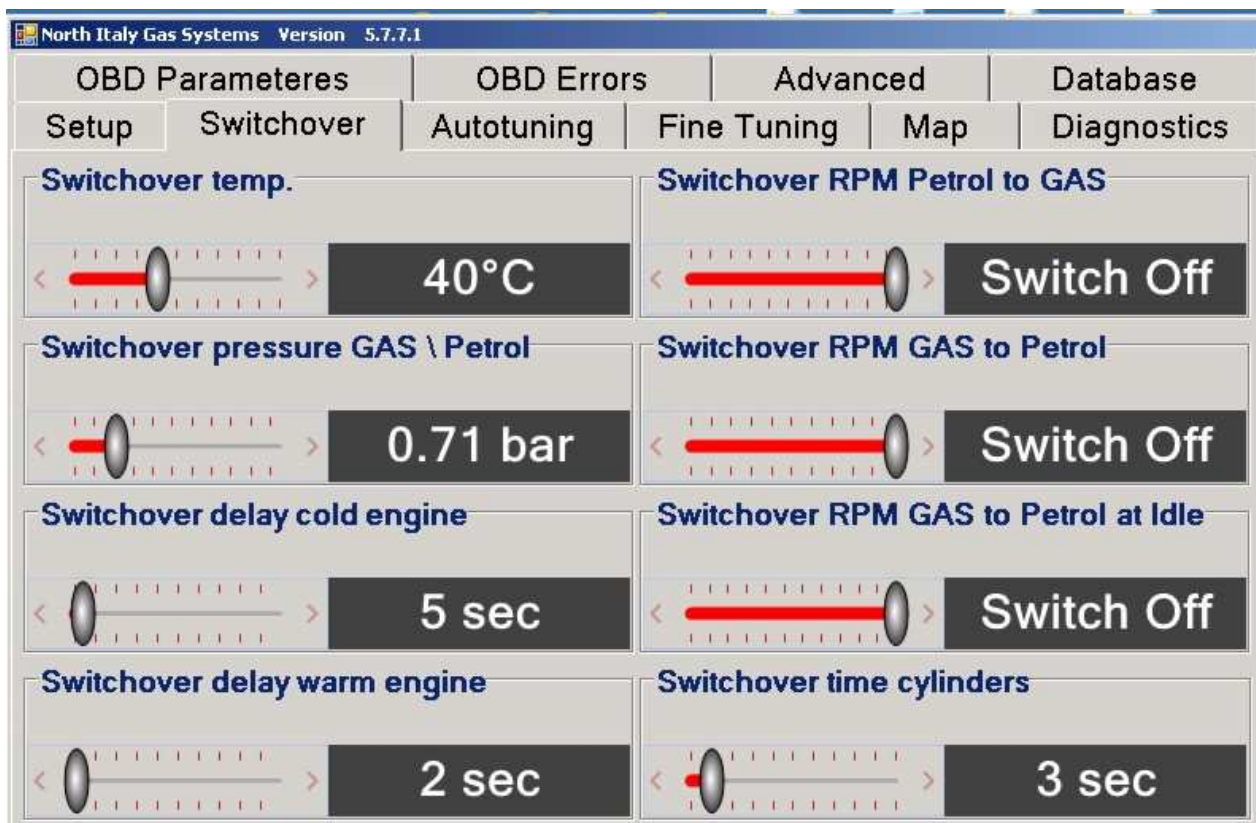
North Italy Gas Systems Version 5.7.7.1

OBD Parameteres | OBD Errors | Advanced | Database

Setup | Switchover | Autotuning | Fine Tuning | Map | Diagnostics

Switchover temp.
40°C

Switchover RPM Petrol to GAS
Switch Off

Switchover pressure GAS \ Petrol
0.71 bar

Switchover RPM GAS to Petrol
Switch Off

Switchover delay cold engine
5 sec

Switchover RPM GAS to Petrol at Idle
Switch Off

Switchover delay warm engine
2 sec

Switchover time cylinders
3 sec